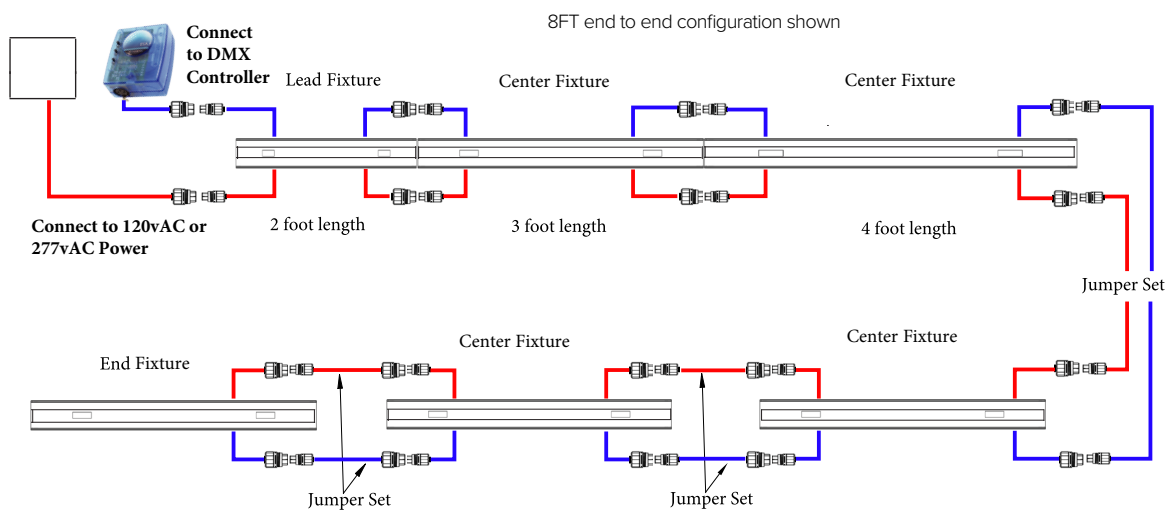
8FT end to end configuration shown

Connect to DMX Controller

Lead Fixture

Center Fixture

Center Fixture

Connect to 120vAC or 277vAC Power

2 foot length

3 foot length

4 foot length

Jumper Set

End Fixture

Center Fixture

Center Fixture

Jumper Set

Jumper Set